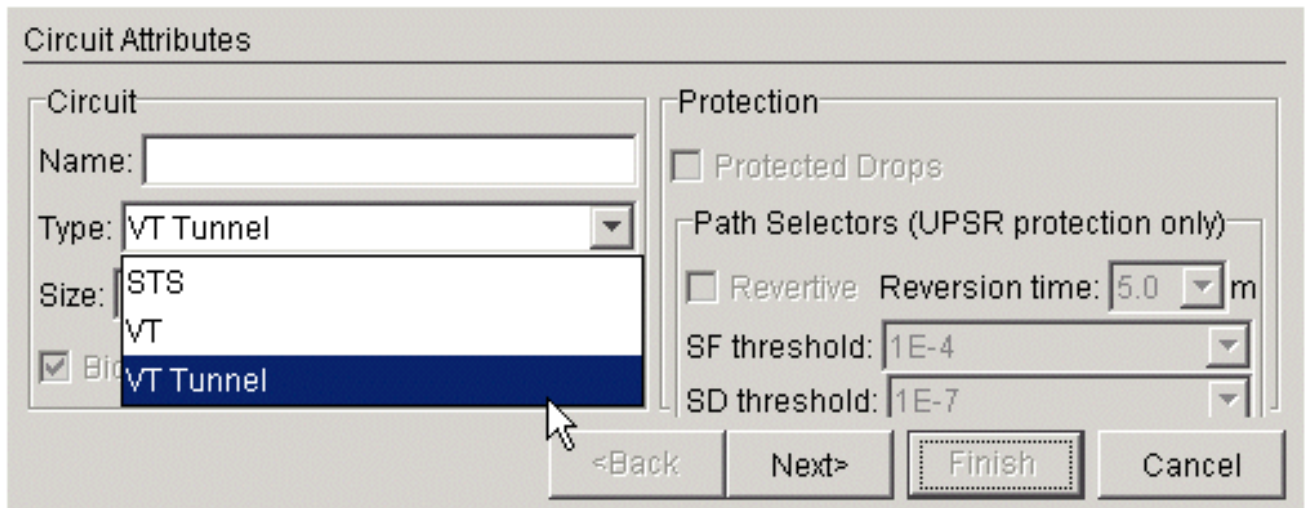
Circuit Attributes

Circuit

Name:

Type: VT Tunnel

Size:

STS
VT
VT Tunnel

Bi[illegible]

Protection

Protected Drops

Path Selectors (UPSR protection only)

Revertive Reversion time: 5.0 m

SF threshold: 1E-4

SD threshold: 1E-7

<Back Next> Finish Cancel